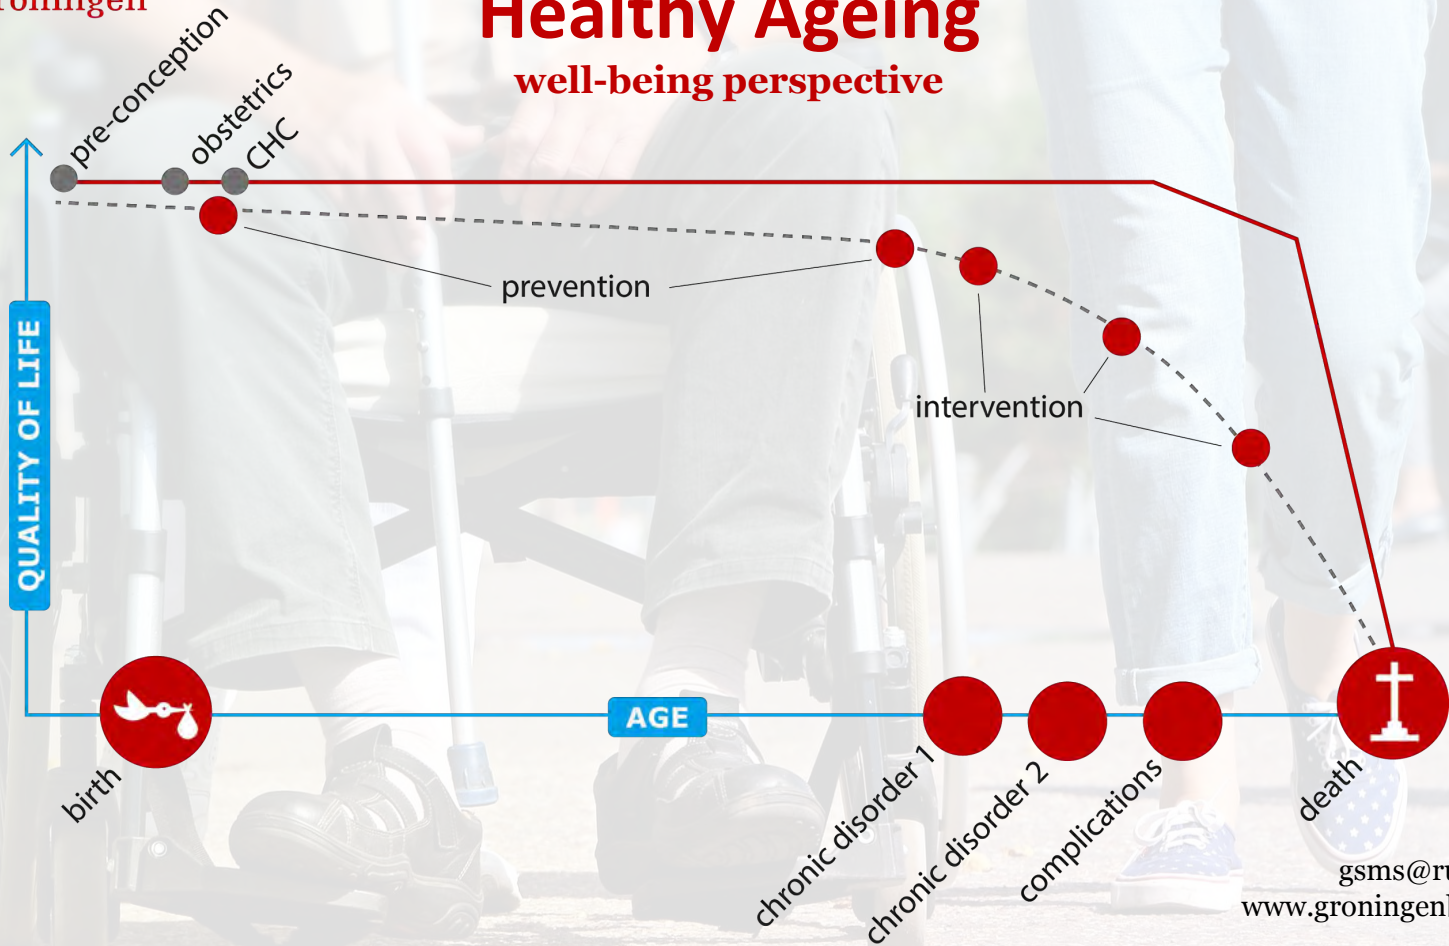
roningen

Healthy Ageing

well-being perspective

pre-conception

obstetrics

CHC

prevention

intervention

QUALITY OF LIFE

AGE

birth

chronic disorder 1

chronic disorder 2

complications

death

gsms@r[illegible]
www.groningen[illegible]